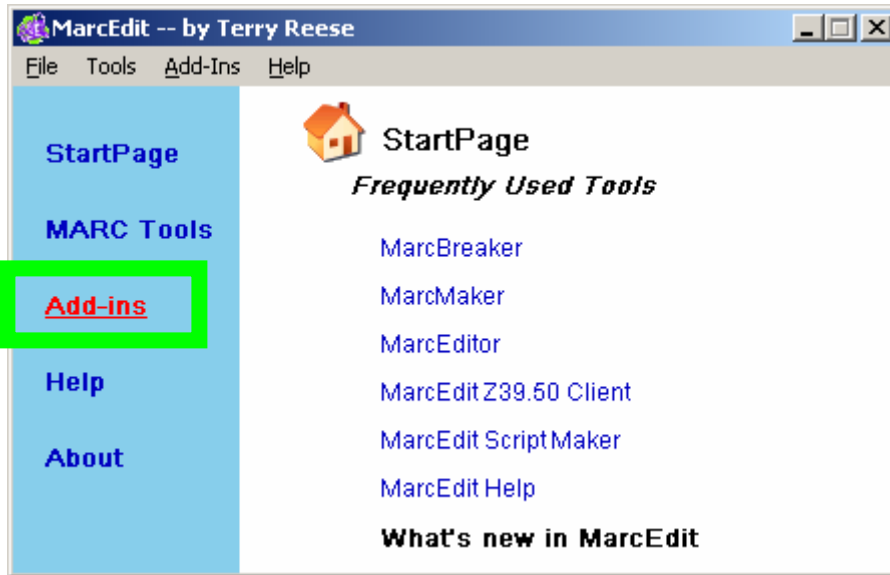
MarcEdit -- by Terry Reese

File Tools Add-Ins Help

StartPage

MARC Tools

Add-ins

Help

About

StartPage

Frequently Used Tools

MarcBreaker

MarcMaker

MarcEditor

MarcEdit Z39.50 Client

MarcEdit Script Maker

MarcEdit Help

What's new in MarcEdit